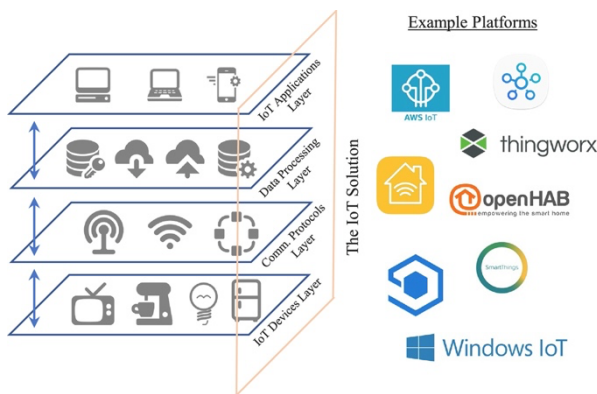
IoT Applications Layer

Data Processing Layer

Comm. Protocols Layer

IoT Devices Layer

The IoT Solution

Example Platforms

AWS IoT

thingworx

openHAB
empowering the smart home

SmartThings

Windows IoT